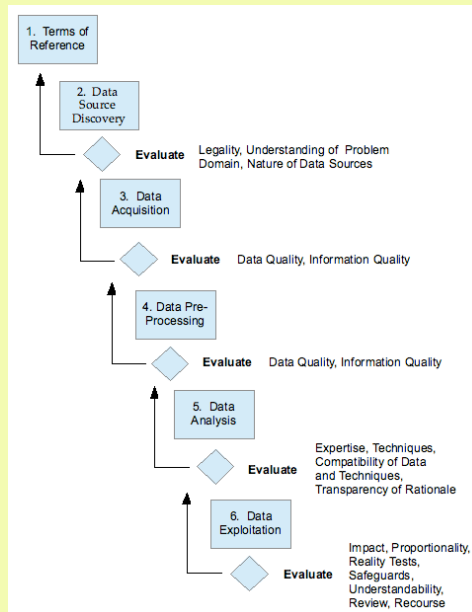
1. Terms of Reference

2. Data Source Discovery

Evaluate Legality, Understanding of Problem Domain, Nature of Data Sources

3. Data Acquisition

Evaluate Data Quality, Information Quality

4. Data Pre-Processing

Evaluate Data Quality, Information Quality

5. Data Analysis

Evaluate Expertise, Techniques, Compatibility of Data and Techniques, Transparency of Rationale

6. Data Exploitation

Evaluate Impact, Proportionality, Reality Tests, Safeguards, Understandability, Review, Recourse